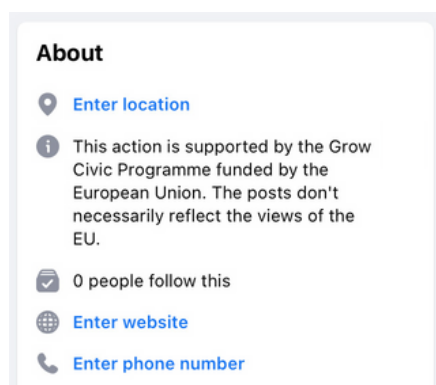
About

Enter location

This action is supported by the Grow Civic Programme funded by the European Union. The posts don't necessarily reflect the views of the EU.

0 people follow this

Enter website

Enter phone number